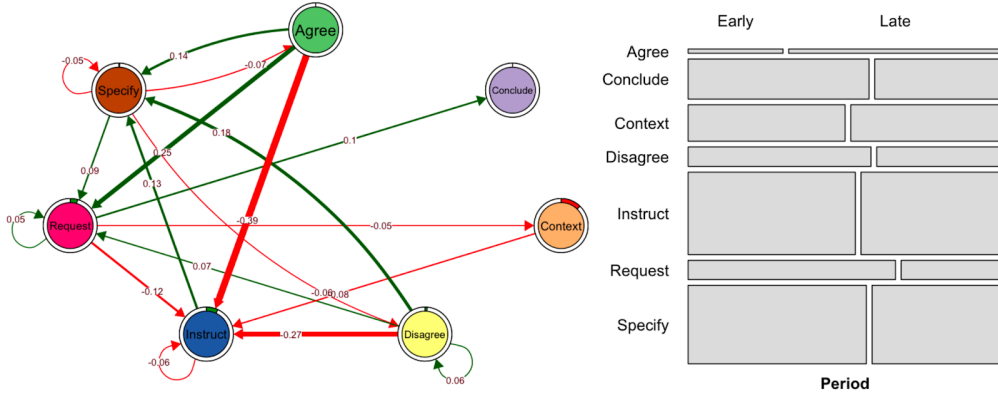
Agree
0.14
-0.05
-0.07
Specify
Conclude
0.18
0.25
0.1
0.09
0.13
0.05
Request
-0.39
-0.05
Context
0.07
-0.06
0.08
-0.12
Instruct
-0.27
Disagree
-0.06
0.06

Early
Late
Agree
Conclude
Context
Disagree
Instruct
Request
Specify
Period